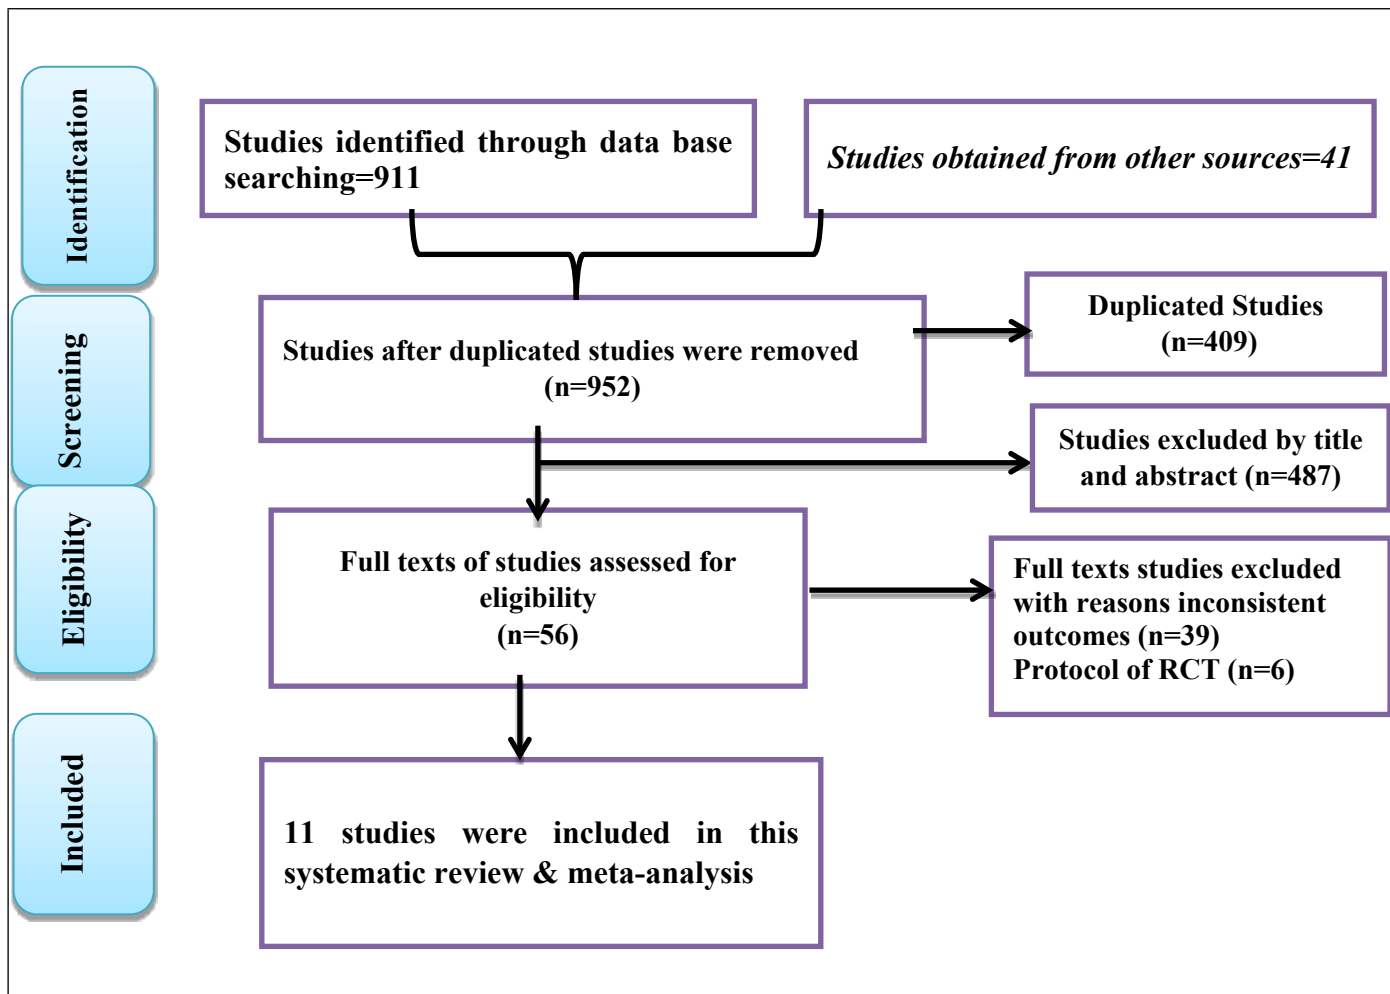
Identification

Studies identified through data base searching=911

Studies obtained from other sources=41

Screening

Studies after duplicated studies were removed (n=952)

Duplicated Studies (n=409)

Studies excluded by title and abstract (n=487)

Eligibility

Full texts of studies assessed for eligibility (n=56)

Full texts studies excluded with reasons inconsistent outcomes (n=39)
Protocol of RCT (n=6)

Included

11 studies were included in this systematic review & meta-analysis